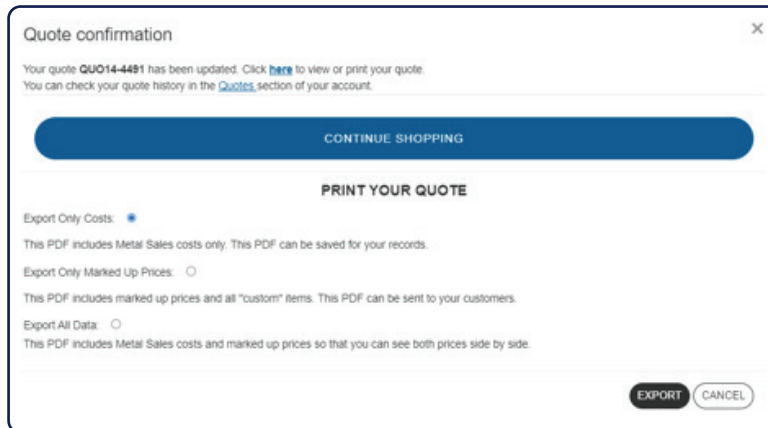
Quote confirmation

×

Your quote **QUO14-4491** has been updated. Click **here** to view or print your quote.
You can check your quote history in the Quotes section of your account.

CONTINUE SHOPPING

PRINT YOUR QUOTE

Export Only Costs:

This PDF includes Metal Sales costs only. This PDF can be saved for your records.

Export Only Marked Up Prices:

This PDF includes marked up prices and all "custom" items. This PDF can be sent to your customers.

Export All Data:

This PDF includes Metal Sales costs and marked up prices so that you can see both prices side by side.

EXPORT

CANCEL